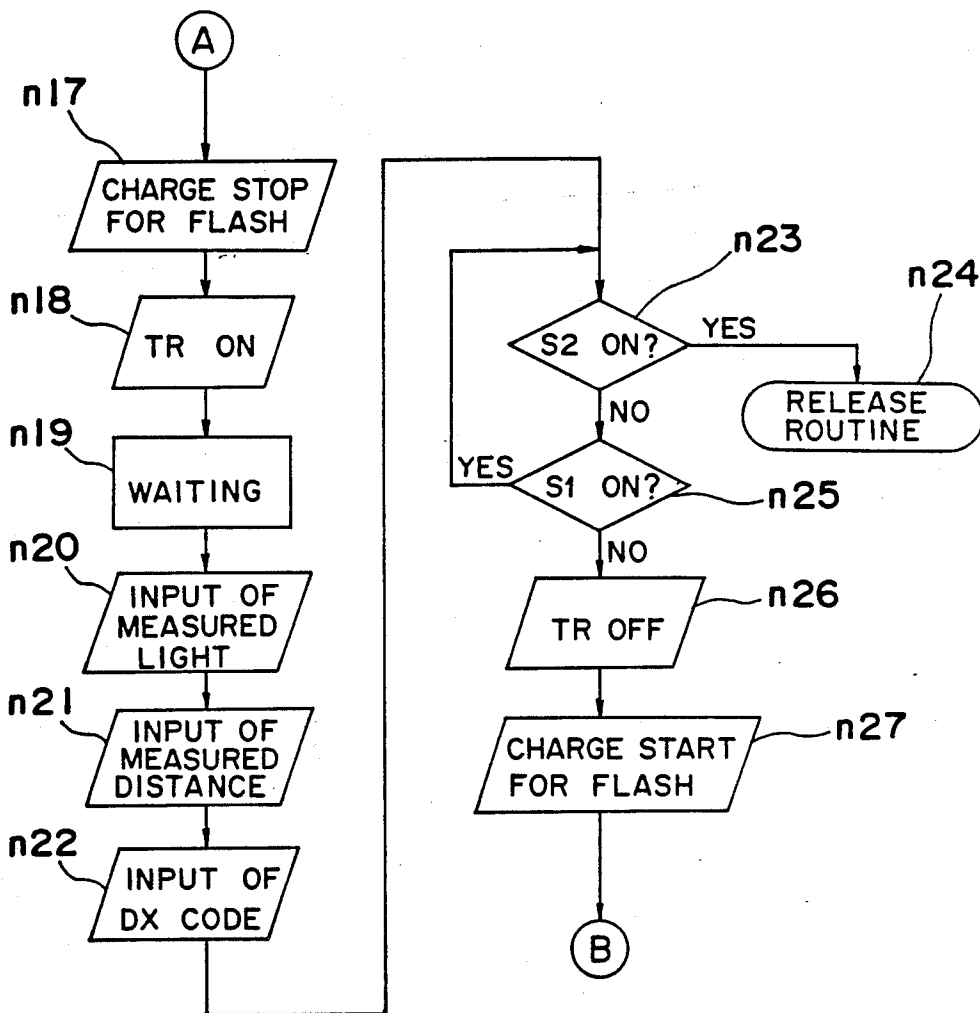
A

n17

CHARGE STOP FOR FLASH

n18

TR ON

n19

WAITING

n20

INPUT OF MEASURED LIGHT

n21

INPUT OF MEASURED DISTANCE

n22

INPUT OF DX CODE

n23

S2 ON?

YES

n24

RELEASE ROUTINE

NO

YES

S1 ON?

n25

NO

TR OFF

n26

CHARGE START FOR FLASH

n27

B